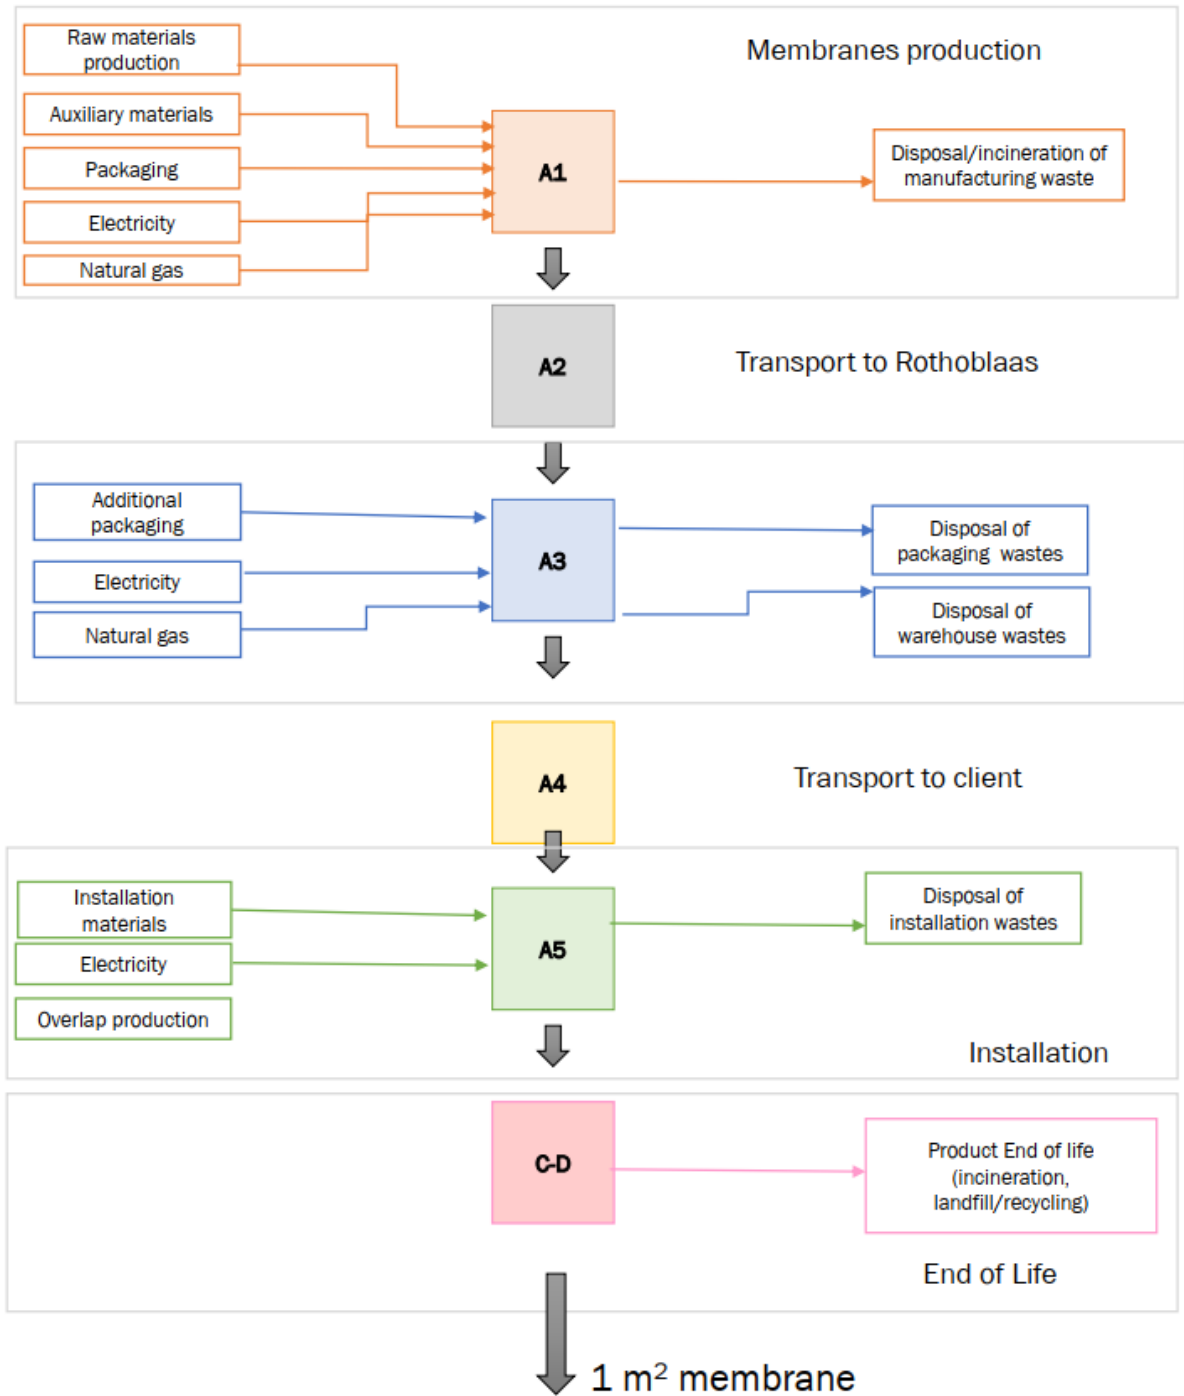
Raw materials production

Auxiliary materials

Packaging

Electricity

Natural gas

Membranes production

A1

Disposal/incineration of manufacturing waste

A2

Transport to Rothoblaas

Additional packaging

Electricity

Natural gas

A3

Disposal of packaging wastes

Disposal of warehouse wastes

A4

Transport to client

Installation materials

Electricity

Overlap production

A5

Disposal of installation wastes

Installation

C-D

Product End of life (incineration, landfill/recycling)

End of Life

1 m$^2$ membrane